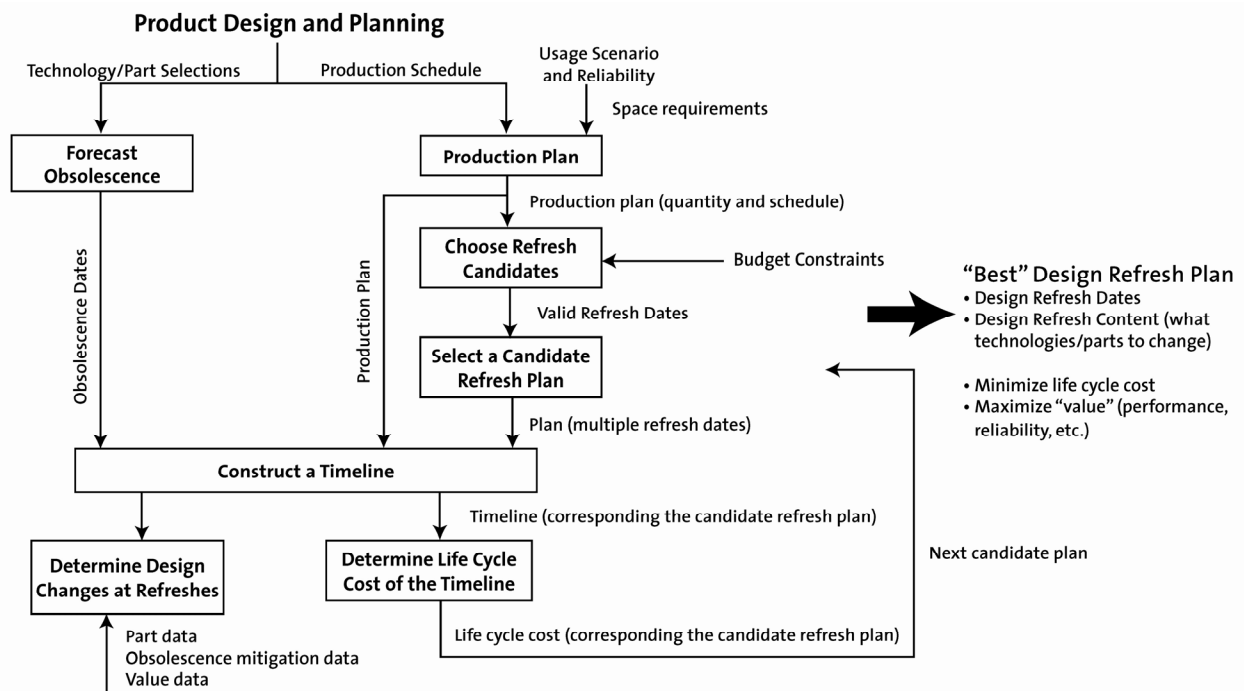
Product Design and Planning

Technology/Part Selections

Production Schedule

Usage Scenario and Reliability

Space requirements

Forecast Obsolescence

Production Plan

Production plan (quantity and schedule)

Obsolescence Dates

Production Plan

Choose Refresh Candidates

Budget Constraints

Valid Refresh Dates

Select a Candidate Refresh Plan

Plan (multiple refresh dates)

Construct a Timeline

Timeline (corresponding the candidate refresh plan)

Determine Design Changes at Refreshes

Determine Life Cycle Cost of the Timeline

Part data
Obsolescence mitigation data
Value data

Life cycle cost (corresponding the candidate refresh plan)

Next candidate plan

"Best" Design Refresh Plan
• Design Refresh Dates
• Design Refresh Content (what technologies/parts to change)

• Minimize life cycle cost
• Maximize "value" (performance, reliability, etc.)